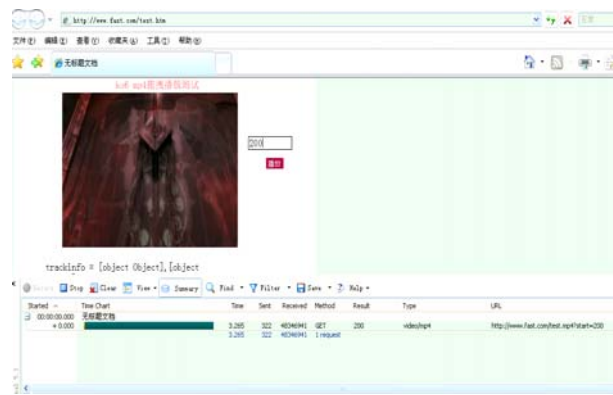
http://www.fast.com/test.htm

文件(F) 编辑(E) 查看(V) 收藏夹(A) 工具(T) 帮助(H)

无标题文档

h5 mp4拖动播放测试

200

跳转

trackinfo = [object Object],[object

Stop Clear View Summary Find Filter Save Help

| Started | Time Chart | Time | Sent | Received | Method | Result | Type | URL |
|---|---|---|---|---|---|---|---|---|
| 00:00:00.000 | 无标题文档 | | | | | | | |
| + 0.000 | | 3.265 | 322 | 48346941 | GET | 200 | video/mp4 | http://www.fast.com/test.mp4?start=200 |
| | | 3.265 | 322 | 48346941 | 1 request | | | |